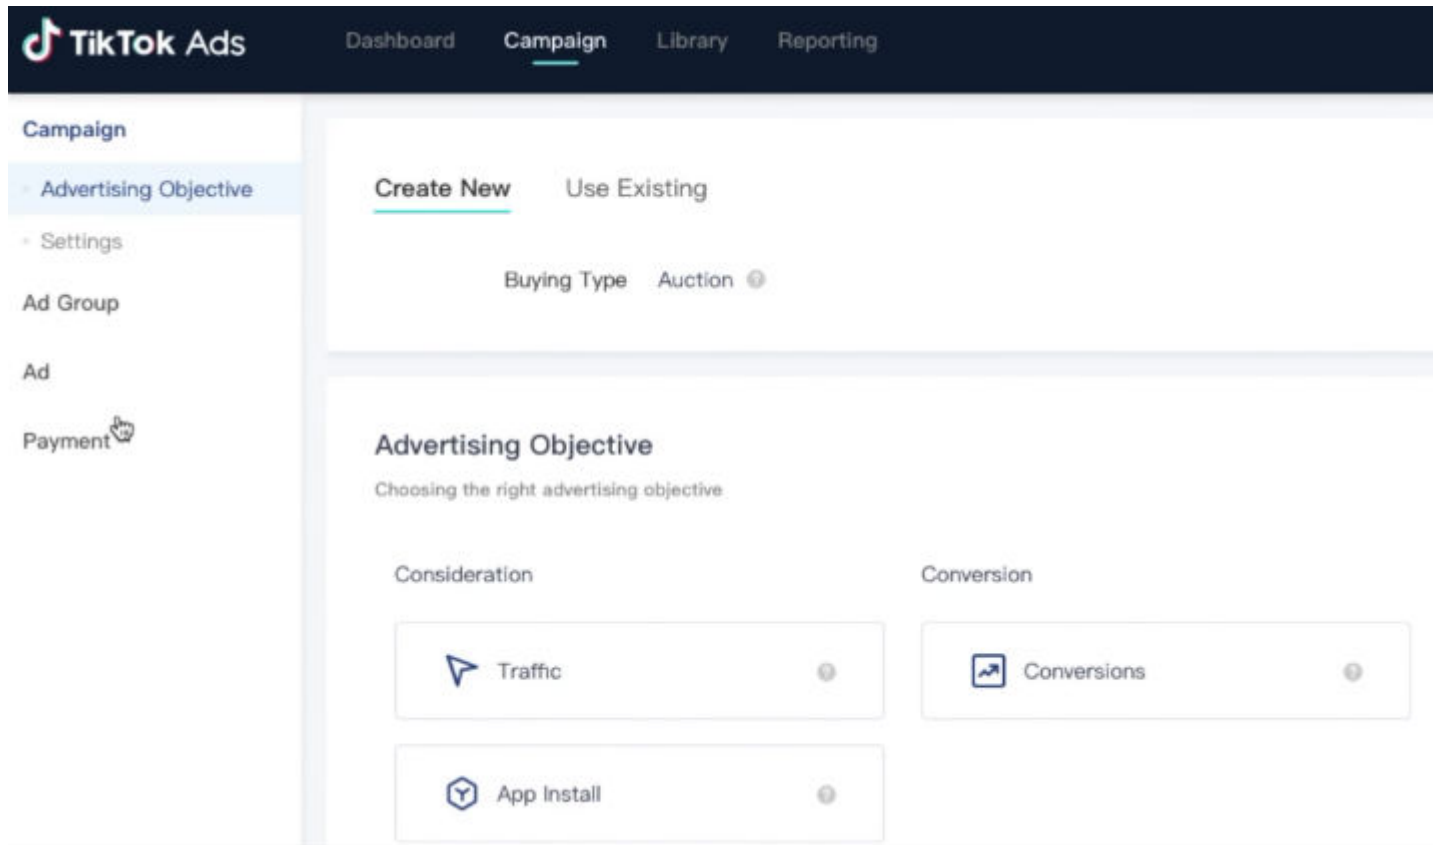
TikTok Ads

Dashboard
Campaign
Library
Reporting

Campaign
Advertising Objective
Settings
Ad Group
Ad
Payment

Create New
Use Existing

Buying Type
Auction

Advertising Objective
Choosing the right advertising objective

Consideration
Traffic
App Install

Conversion
Conversions